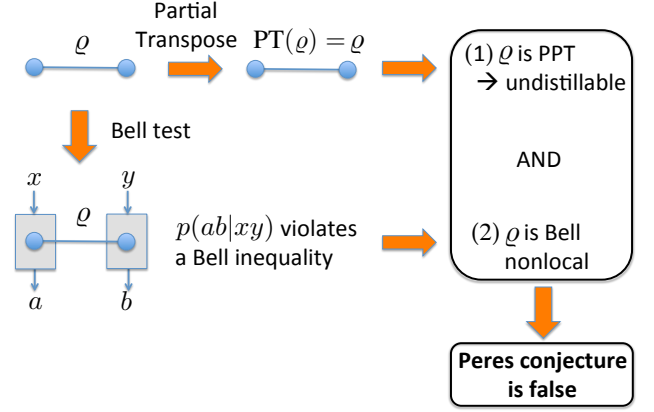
$\varrho$

Partial Transpose

$\mathrm{PT}(\varrho) = \varrho$

(1) $\varrho$ is PPT → undistillable

AND

(2) $\varrho$ is Bell nonlocal

Bell test

$x$ $y$

$\varrho$

$a$ $b$

$p(ab|xy)$ violates a Bell inequality

Peres conjecture is false